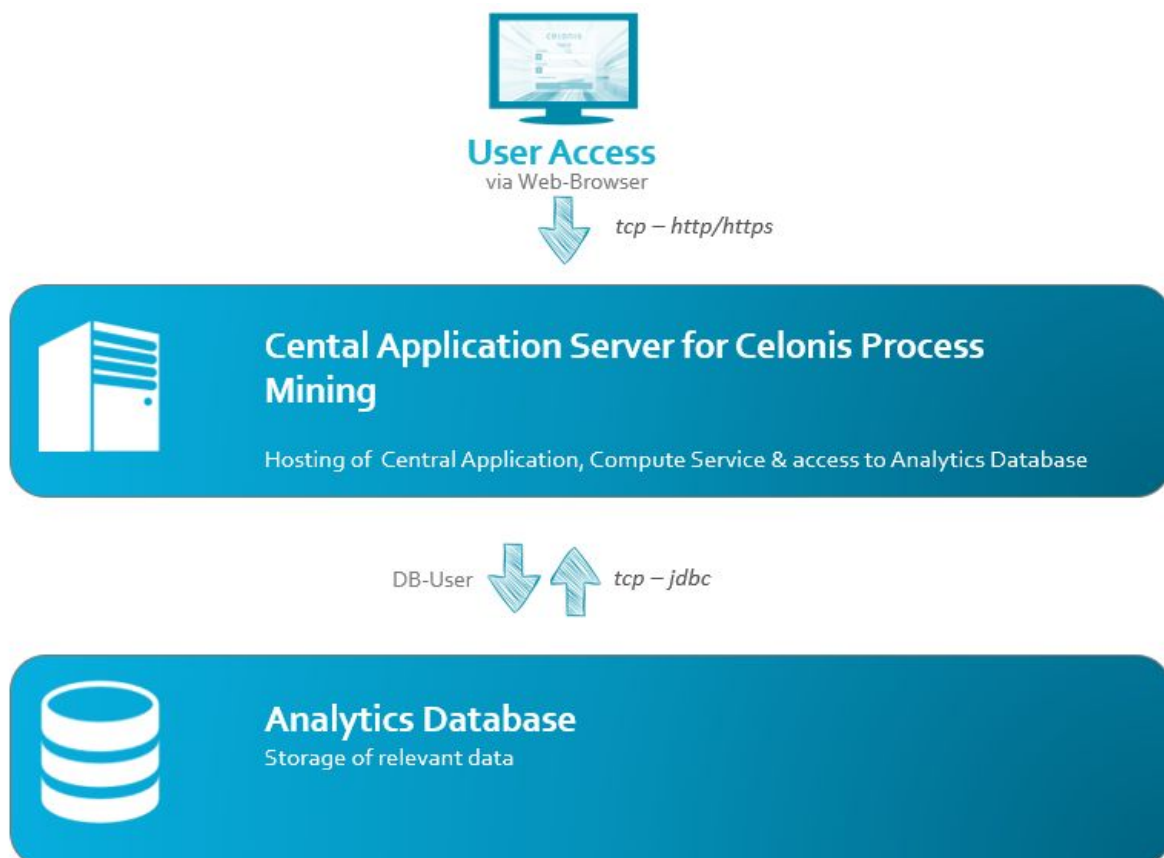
celonis

User Access
via Web-Browser

tcp – http/https

Cental Application Server for Celonis Process Mining

Hosting of Central Application, Compute Service & access to Analytics Database

DB-User

tcp – jdbc

Analytics Database
Storage of relevant data